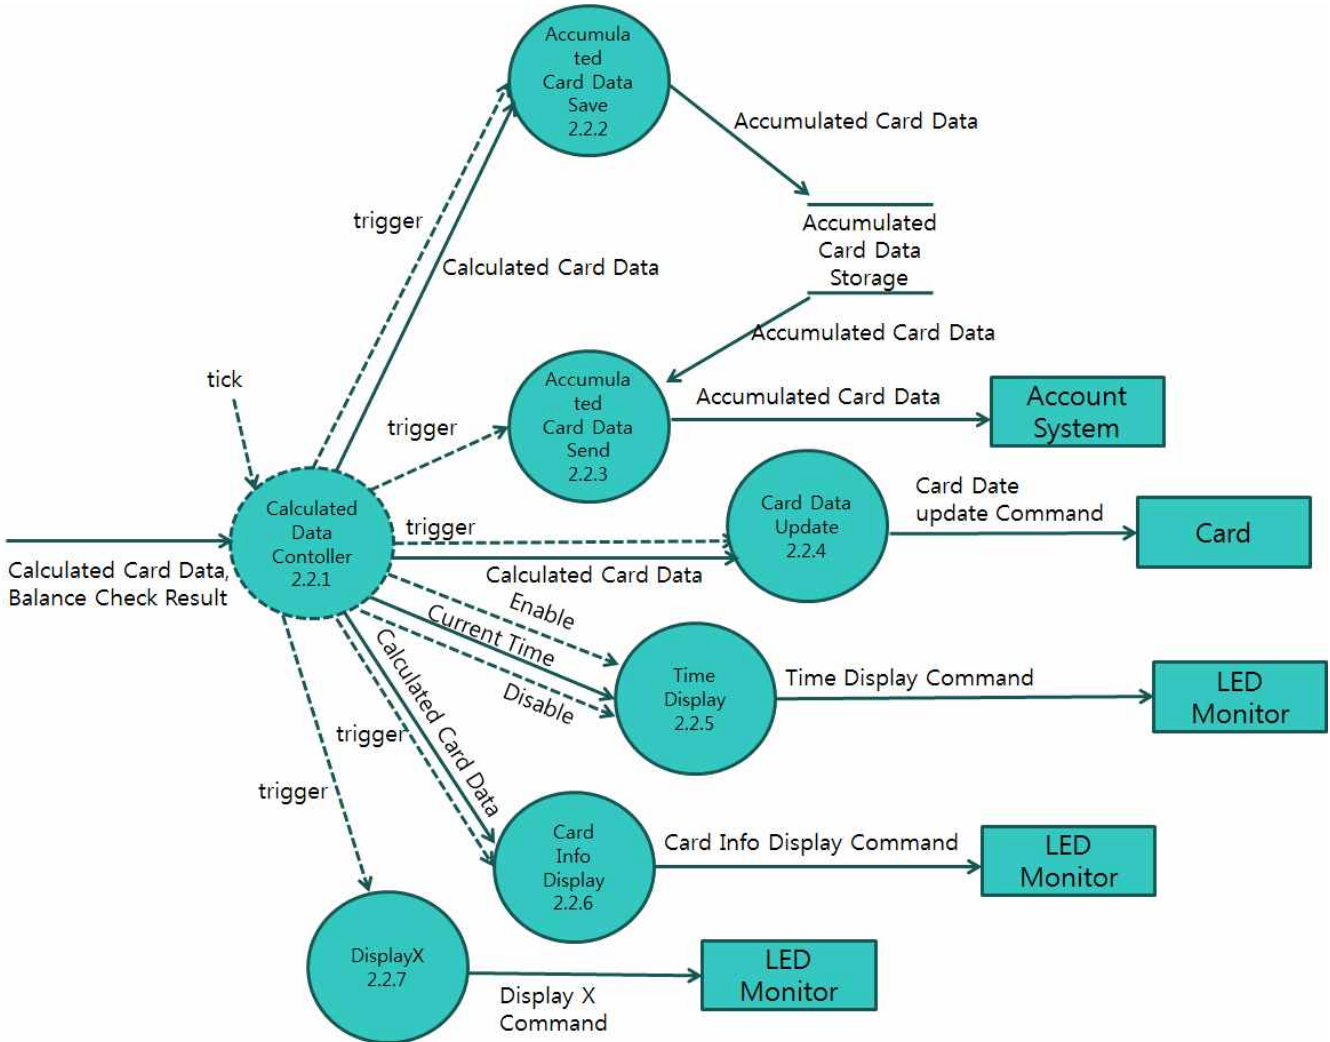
Accumulated Card Data Save 2.2.2

Accumulated Card Data

Accumulated Card Data Storage

trigger

Calculated Card Data

Accumulated Card Data

tick

Accumulated Card Data Send 2.2.3

trigger

Accumulated Card Data

Account System

Calculated Data Contoller 2.2.1

trigger

Card Data Update 2.2.4

Card Date update Command

Card

Calculated Card Data, Balance Check Result

Calculated Card Data

Enable

Current Time

Disable

Time Display 2.2.5

Time Display Command

LED Monitor

Calculated Card Data

trigger

trigger

Card Info Display 2.2.6

Card Info Display Command

LED Monitor

DisplayX 2.2.7

Display X Command

LED Monitor